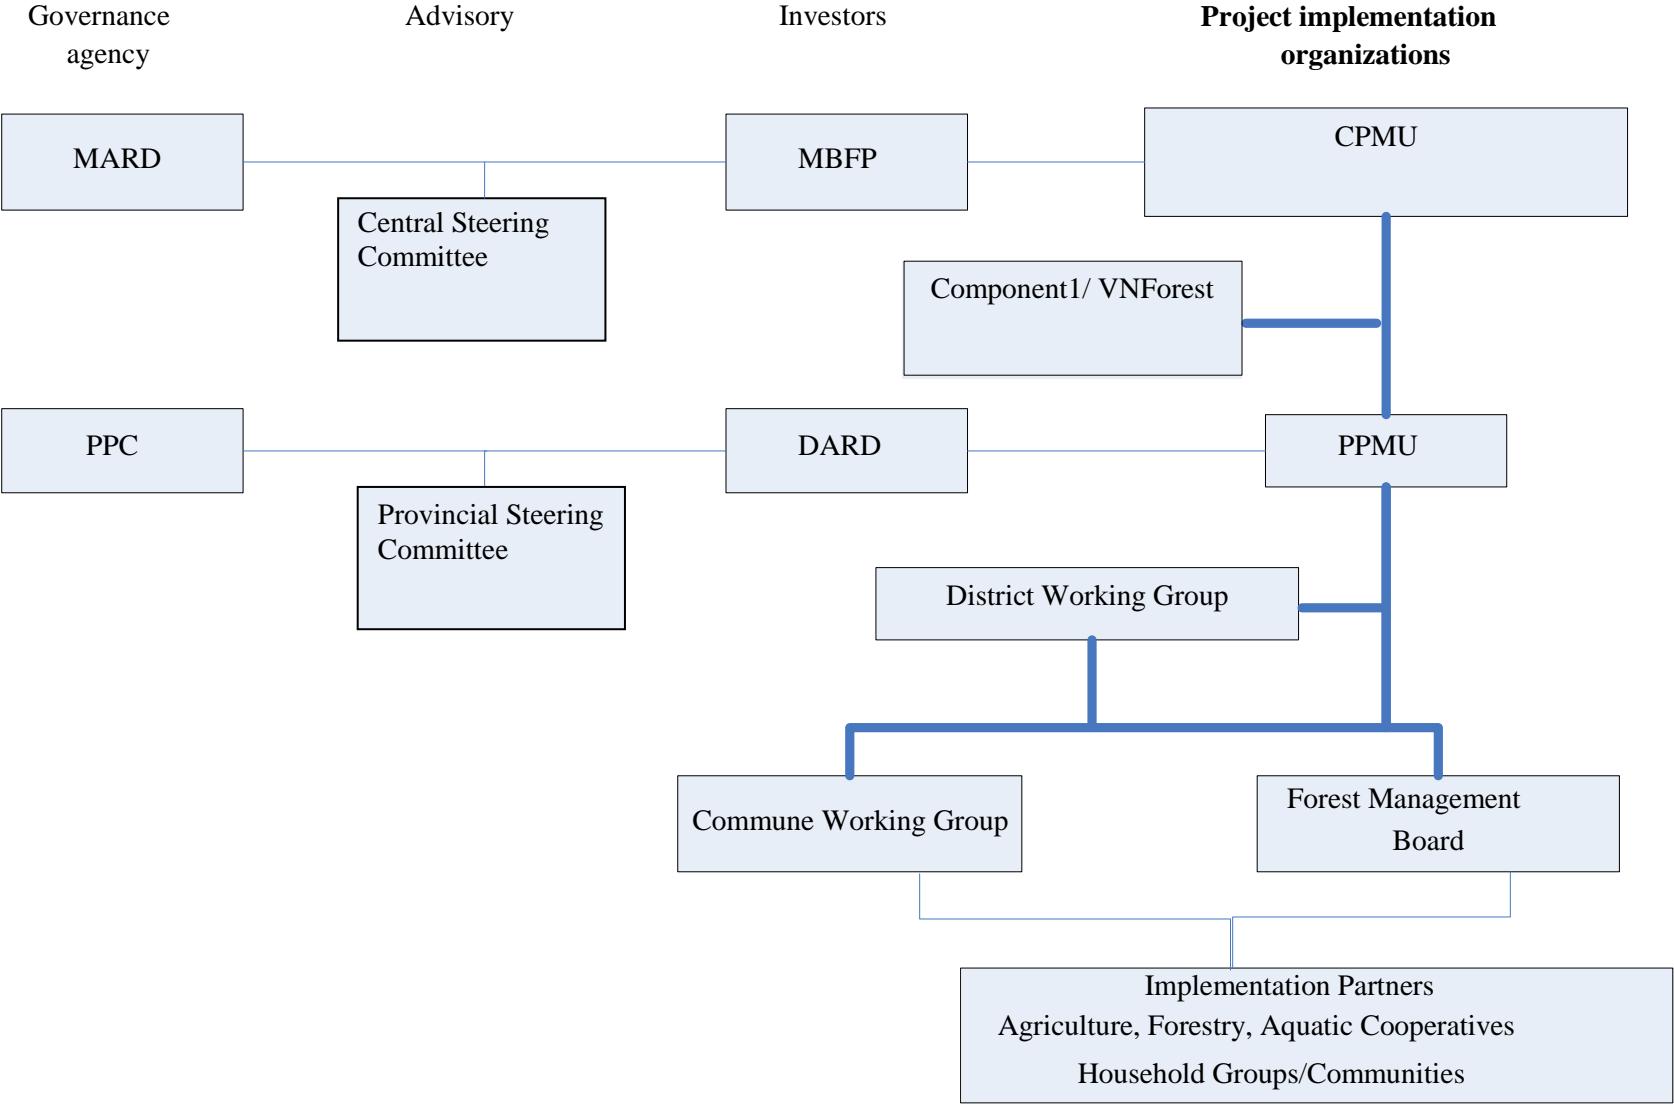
Governance agency

Advisory

Investors

**Project implementation organizations**

MARD

Central Steering Committee

MBFP

CPMU

Component1/ VNForest

PPC

Provincial Steering Committee

DARD

PPMU

District Working Group

Commune Working Group

Forest Management Board

Implementation Partners
Agriculture, Forestry, Aquatic Cooperatives
Household Groups/Communities